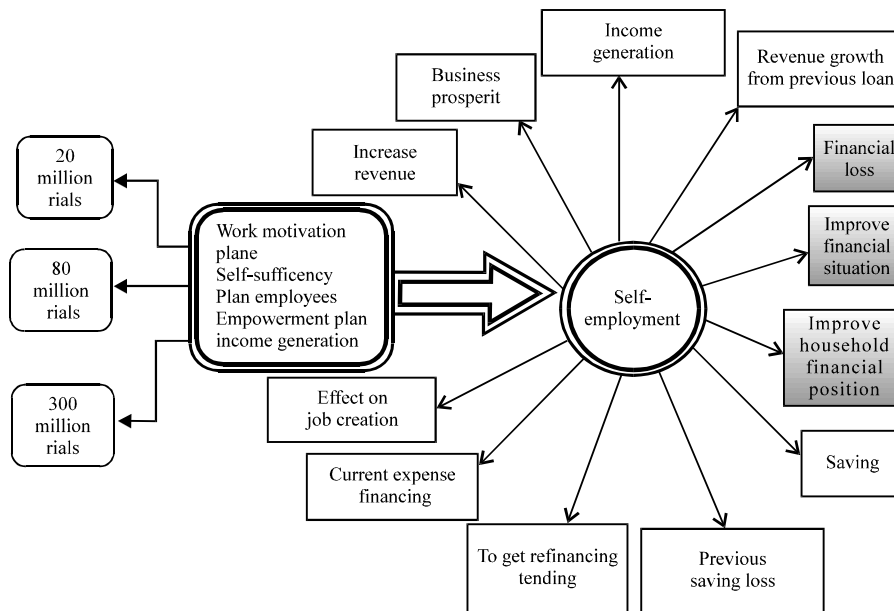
20 million rials

80 million rials

300 million rials

Work motivation plane
Self-sufficency
Plan employees
Empowerment plan
income generation

Self-employment

Increase revenue

Business prosperit

Income generation

Revenue growth from previous loan

Financial loss

Improve financial situation

Improve household financial position

Saving

Previous saving loss

To get refinancing tending

Current expense financing

Effect on job creation